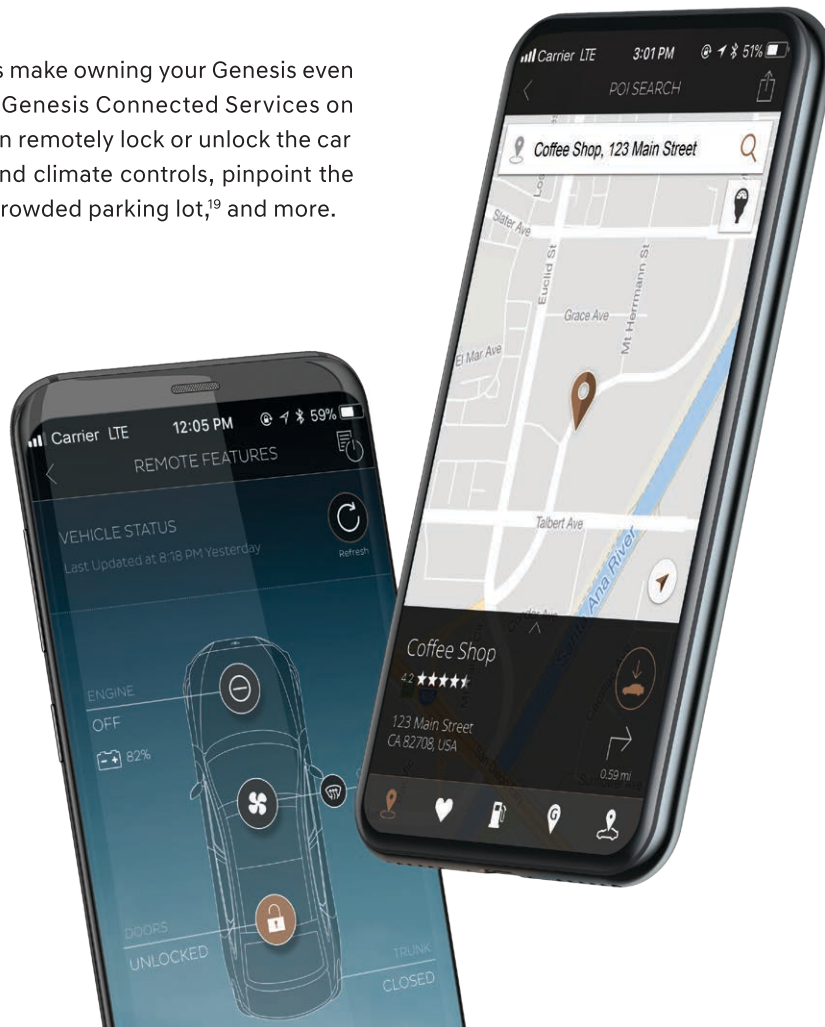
s make owning your Genesis even Genesis Connected Services on n remotely lock or unlock the car nd climate controls, pinpoint the rowded parking lot,$^{19}$ and more.

Carrier LTE 3:01 PM 51%
POI SEARCH
Coffee Shop, 123 Main Street
Slater Ave
Euclid St
Mt Herrmann St
Grace Ave
El Mar Ave
Talbert Ave
Santa Ana River
Coffee Shop
4.2 ★★★★★
123 Main Street
CA 82708, USA
0.59 mi

Carrier LTE 12:05 PM 59%
REMOTE FEATURES
VEHICLE STATUS
Last Updated at 8:18 PM Yesterday
Refresh
ENGINE
OFF
82%
DOORS
UNLOCKED
TRUNK
CLOSED